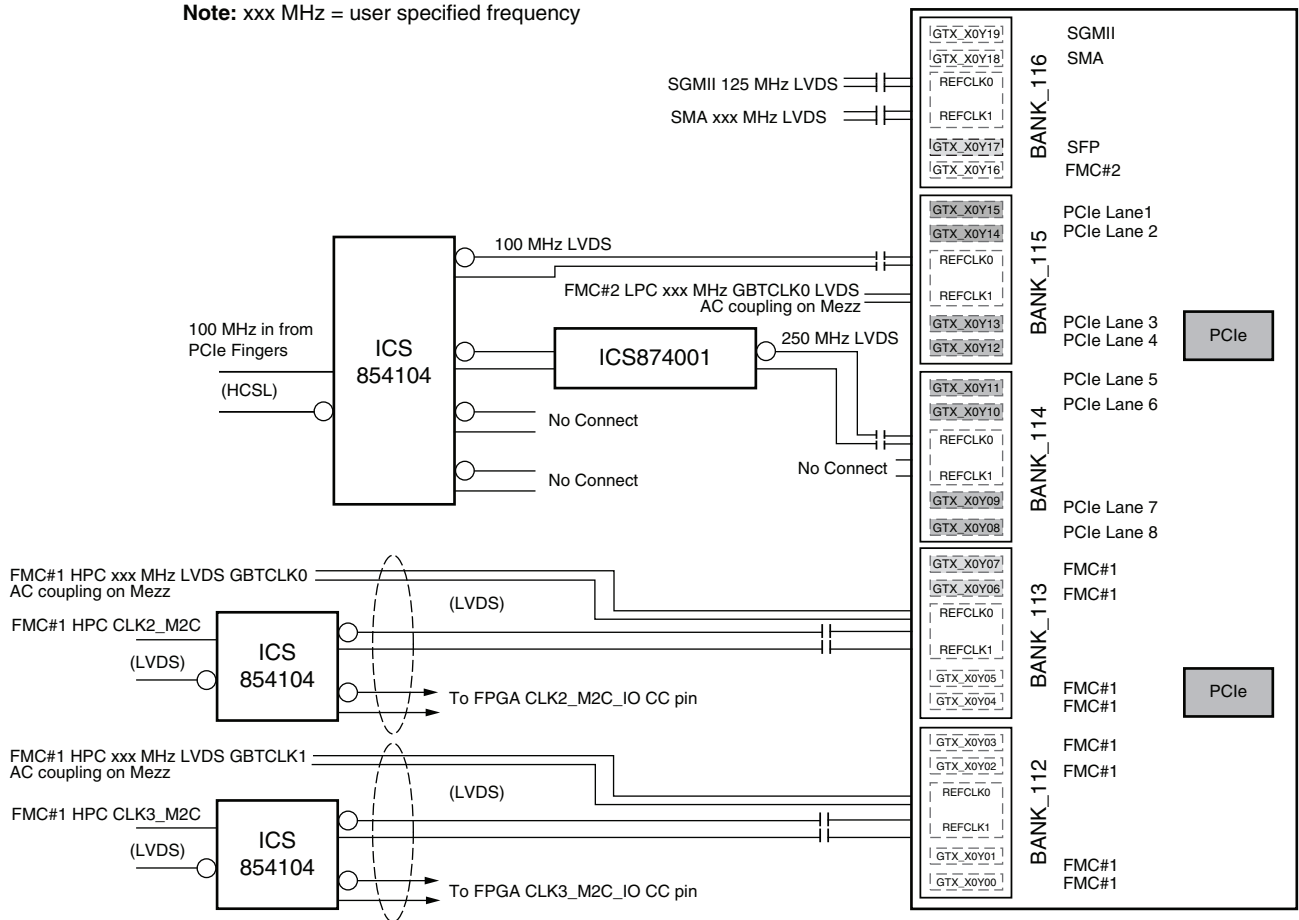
**Note:** xxx MHz = user specified frequency

SGMII 125 MHz LVDS

SMA xxx MHz LVDS

GTX_X0Y19
GTX_X0Y18
REFCLK0
REFCLK1
GTX_X0Y17
GTX_X0Y16

BANK_116

SGMII
SMA

SFP
FMC#2

100 MHz LVDS

FMC#2 LPC xxx MHz GBTCLK0 LVDS
AC coupling on Mezz

GTX_X0Y15
GTX_X0Y14
REFCLK0
REFCLK1
GTX_X0Y13
GTX_X0Y12

BANK_115

PCIe Lane1
PCIe Lane 2

PCIe Lane 3
PCIe Lane 4

PCIe

100 MHz in from
PCIe Fingers

(HCSL)

ICS
854104

ICS874001

250 MHz LVDS

No Connect

No Connect

No Connect

GTX_X0Y11
GTX_X0Y10
REFCLK0
REFCLK1
GTX_X0Y09
GTX_X0Y08

BANK_114

PCIe Lane 5
PCIe Lane 6

PCIe Lane 7
PCIe Lane 8

FMC#1 HPC xxx MHz LVDS GBTCLK0
AC coupling on Mezz

(LVDS)

FMC#1 HPC CLK2_M2C

(LVDS)

ICS
854104

To FPGA CLK2_M2C_IO CC pin

GTX_X0Y07
GTX_X0Y06
REFCLK0
REFCLK1
GTX_X0Y05
GTX_X0Y04

BANK_113

FMC#1
FMC#1

FMC#1
FMC#1

PCIe

FMC#1 HPC xxx MHz LVDS GBTCLK1
AC coupling on Mezz

(LVDS)

FMC#1 HPC CLK3_M2C

(LVDS)

ICS
854104

To FPGA CLK3_M2C_IO CC pin

GTX_X0Y03
GTX_X0Y02
REFCLK0
REFCLK1
GTX_X0Y01
GTX_X0Y00

BANK_112

FMC#1
FMC#1

FMC#1
FMC#1